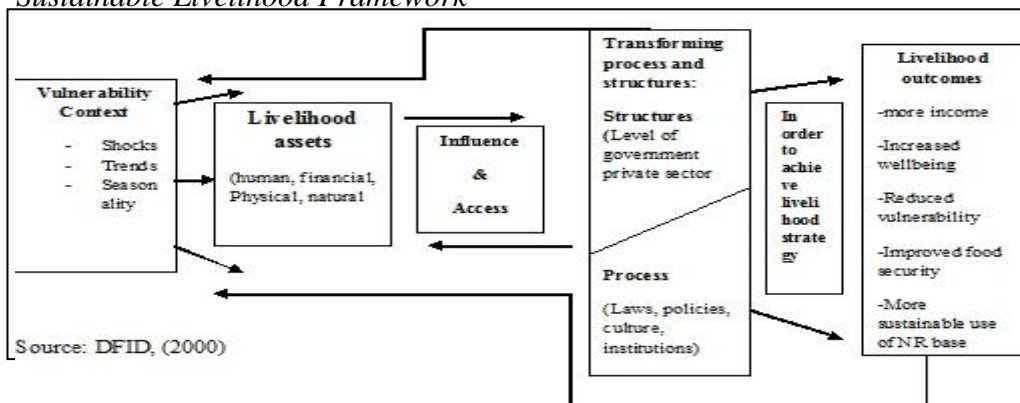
Sustainable Livelihood Framework

Vulnerability Context

- Shocks
- Trends
- Seasonality

Livelihood assets

(human, financial, Physical, natural

Influence & Access

Transforming process and structures:

Structures (Level of government private sector

Process

(Laws, policies, culture, institutions)

In order to achieve livelihood strategy

Livelihood outcomes

-more income

-Increased wellbeing

-Reduced vulnerability

-Improved food security

-More sustainable use of NR base

Source: DFID, (2000)